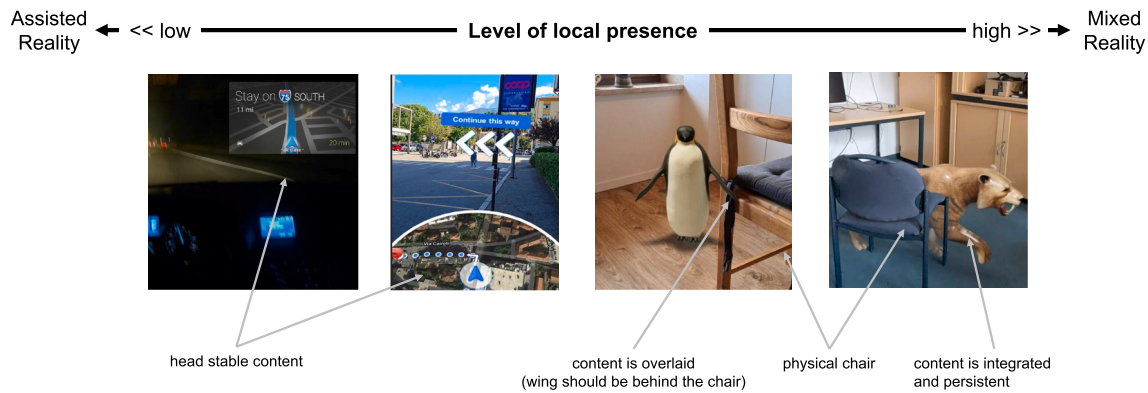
Assisted Reality ← << low Level of local presence high >> → Mixed Reality

Stay on 75 SOUTH
11 mi
20 min

Continue this way

coop

head stable content

content is overlaid (wing should be behind the chair)

physical chair

content is integrated and persistent